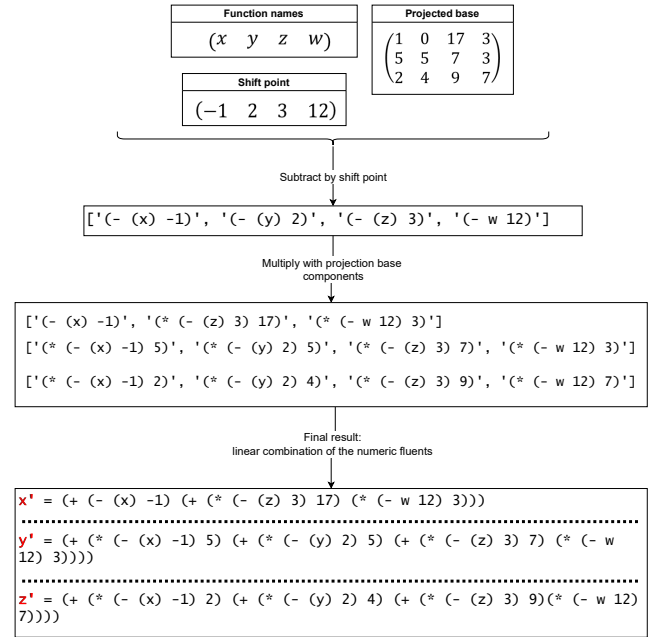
Function names

$(x \quad y \quad z \quad w)$

Projected base

$\begin{pmatrix} 1 & 0 & 17 & 3 \\ 5 & 5 & 7 & 3 \\ 2 & 4 & 9 & 7 \end{pmatrix}$

Shift point

$(-1 \quad 2 \quad 3 \quad 12)$

Subtract by shift point

['(- (x) -1)', '(- (y) 2)', '(- (z) 3)', '(- w 12)']

Multiply with projection base components

['(- (x) -1)', '(* (- (z) 3) 17)', '(* (- w 12) 3)']
['(* (- (x) -1) 5)', '(* (- (y) 2) 5)', '(* (- (z) 3) 7)', '(* (- w 12) 3)']
['(* (- (x) -1) 2)', '(* (- (y) 2) 4)', '(* (- (z) 3) 9)', '(* (- w 12) 7)']

Final result:
linear combination of the numeric fluents

x' = (+ (- (x) -1) (+ (* (- (z) 3) 17) (* (- w 12) 3)))

y' = (+ (* (- (x) -1) 5) (+ (* (- (y) 2) 5) (+ (* (- (z) 3) 7) (* (- w 12) 3))))

z' = (+ (* (- (x) -1) 2) (+ (* (- (y) 2) 4) (+ (* (- (z) 3) 9)(* (- w 12) 7))))